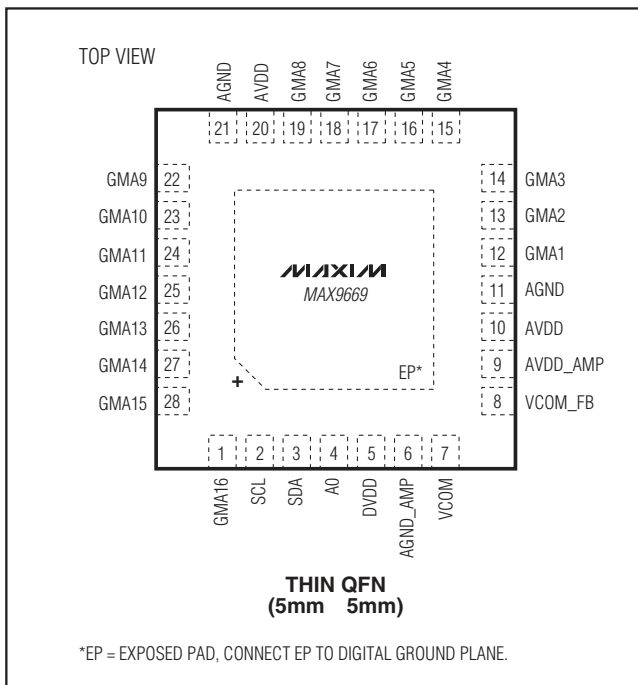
TOP VIEW

AGND AVDD GMA8 GMA7 GMA6 GMA5 GMA4

21 20 19 18 17 16 15

GMA9 22
GMA10 23
GMA11 24
GMA12 25
GMA13 26
GMA14 27
GMA15 28

14 GMA3
13 GMA2
12 GMA1
11 AGND
10 AVDD
9 AVDD_AMP
8 VCOM_FB

MAXIM
MAX9669

+

EP*

1 2 3 4 5 6 7

GMA16 SCL SDA A0 DVDD AGND_AMP VCOM

THIN QFN
(5mm 5mm)

*EP = EXPOSED PAD, CONNECT EP TO DIGITAL GROUND PLANE.